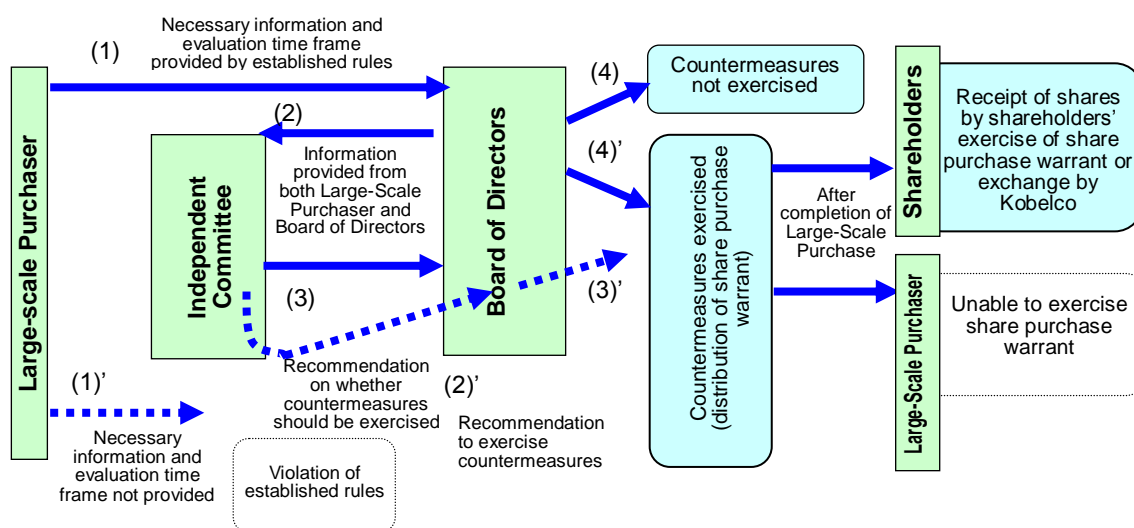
Large-scale Purchaser

(1)
Necessary information and evaluation time frame provided by established rules

(1)'
Necessary information and evaluation time frame not provided

Violation of established rules

(2)
Information provided from both Large-Scale Purchaser and Board of Directors

Independent Committee

(3)
Recommendation on whether countermeasures should be exercised

(2)'
Recommendation to exercise countermeasures

Board of Directors

(4)
Countermeasures not exercised

(4)'
Countermeasures exercised (distribution of share purchase warrant)

(3)'

After completion of Large-Scale Purchase

Shareholders
Receipt of shares by shareholders' exercise of share purchase warrant or exchange by Kobelco

Large-Scale Purchaser
Unable to exercise share purchase warrant